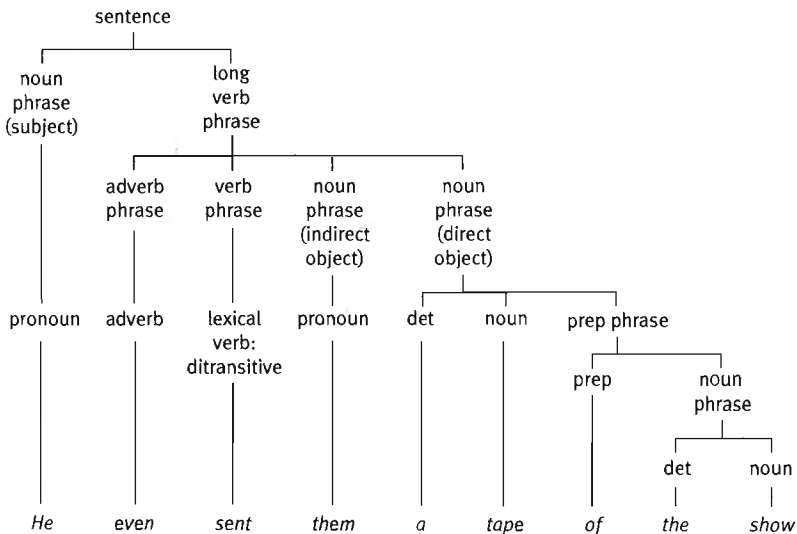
sentence

noun phrase (subject)

long verb phrase

adverb phrase

verb phrase

noun phrase (indirect object)

noun phrase (direct object)

pronoun

adverb

lexical verb: ditransitive

pronoun

det

noun

prep phrase

prep

noun phrase

det

noun

*He* *even* *sent* *them* *a* *tape* *of* *the* *show*